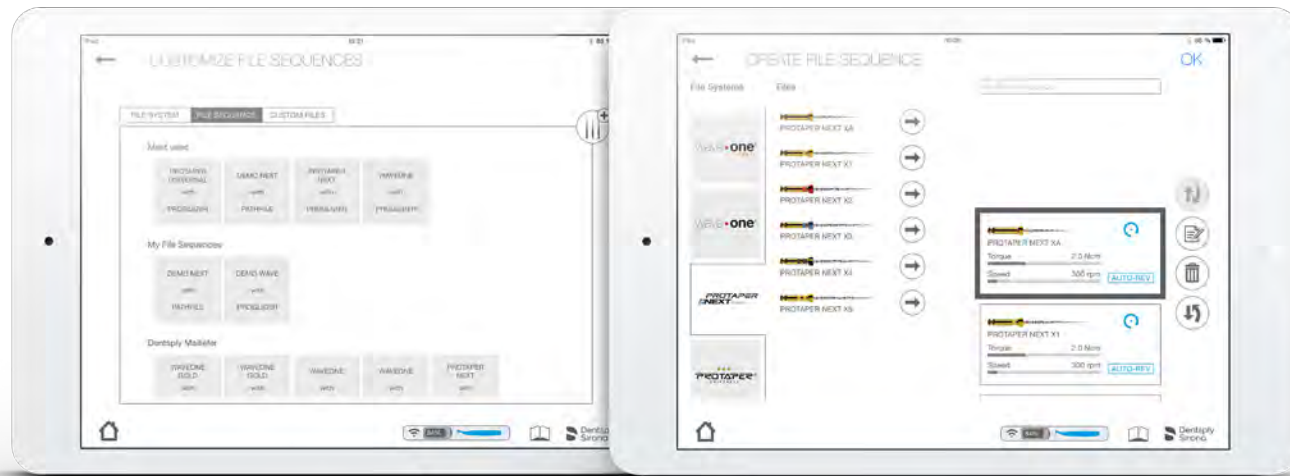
CUSTOMIZE FILE SEQUENCES

FILE SYSTEM | FILE SEQUENCES | CUSTOM FILES

Most used

PROTAPER UNIVERSAL | DEMO NEXT | PROTAPER NEXT | WAVEONE

My File Sequences

DEMO NEXT | DEMO WAVE

Dentsply Maillefer

WAVEONE GOLD | WAVEONE GOLD | WAVEONE | WAVEONE | PROTAPER NEXT

Dentsply Sirona

CREATE FILE SEQUENCE

OK

File Systems

Files

WAVE•one

WAVE•one

PROTAPER NEXT

PROTAPER

PROTAPER NEXT XA

PROTAPER NEXT X1

PROTAPER NEXT X2

PROTAPER NEXT X3

PROTAPER NEXT X4

PROTAPER NEXT X5

PROTAPER NEXT XA
Torque 2.0 Ncm
Speed 300 rpm AUTO-REV

PROTAPER NEXT X1
Torque 2.0 Ncm
Speed 300 rpm AUTO-REV

Dentsply Sirona